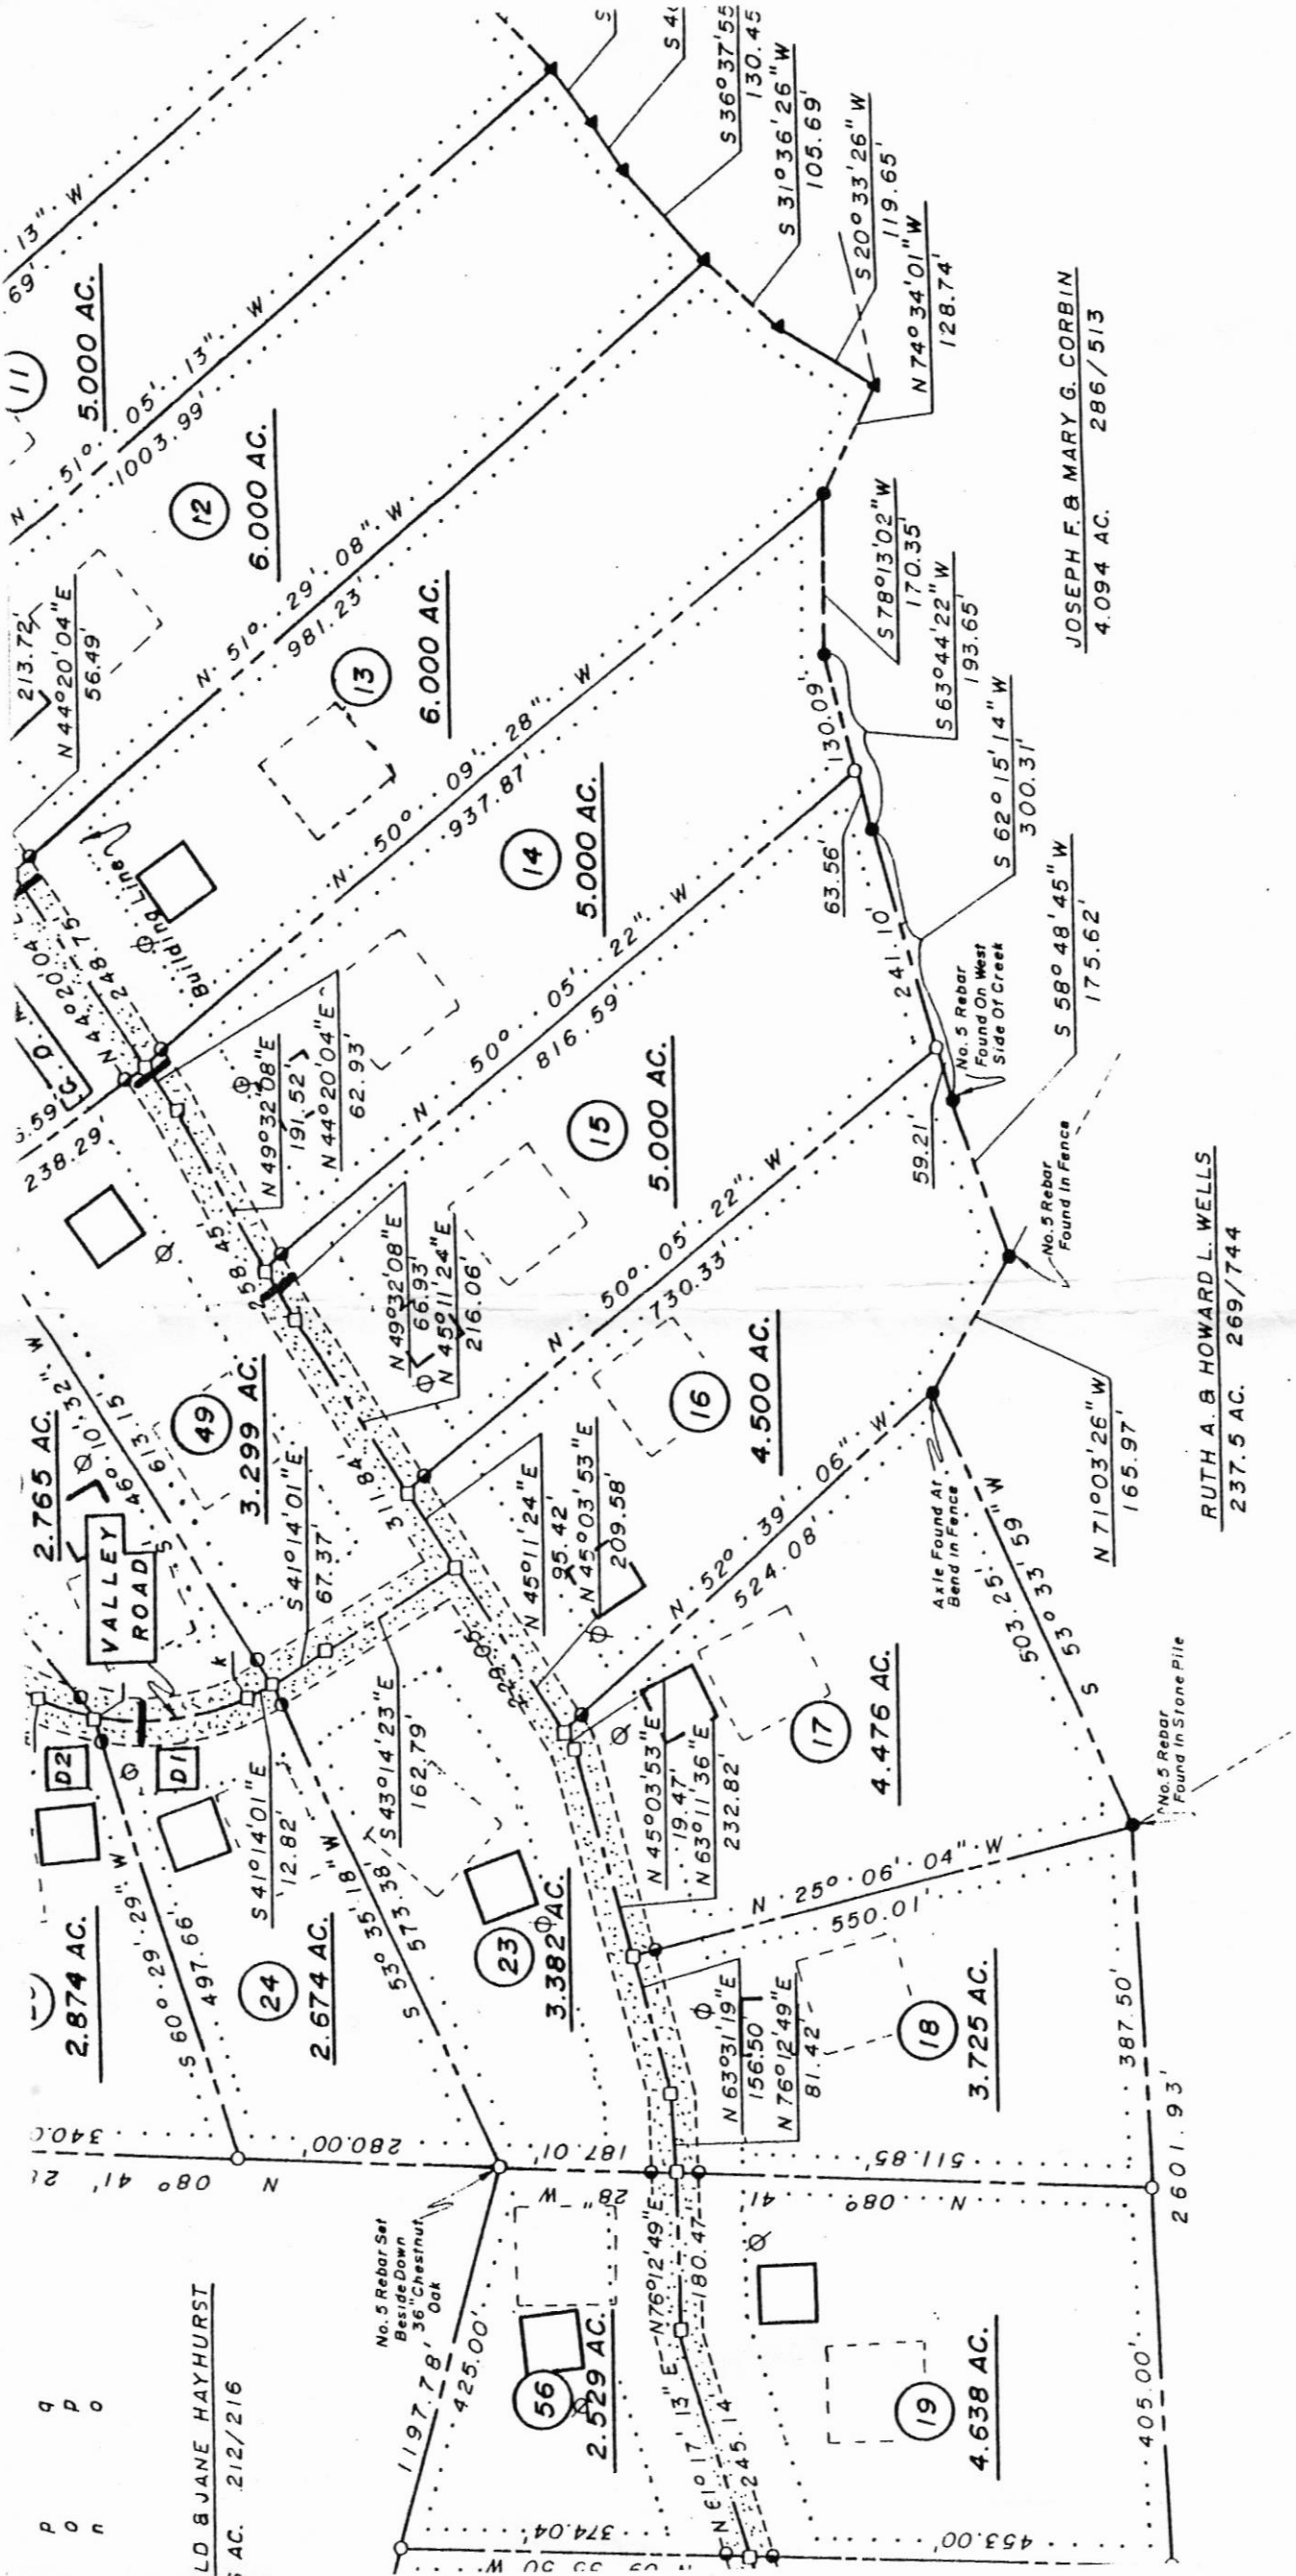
13" W
69'
11
5.000 AC.
N 51° 05' 13" W
1003.99'
S 36°37'55
130.45
S 40
S 31°36'26" W
105.69'
S 20°33'26" W
119.65'
N 74°34'01" W
128.74'
12
6.000 AC.
N 51° 29' 08" W
981.23'
213.72'
N 44°20'04"E
56.49'
13
6.000 AC.
N 50° 09' 28" W
937.87'
S 78°13'02" W
170.35'
S 63°44'22" W
193.65'
JOSEPH F. & MARY G. CORBIN
4.094 AC. 286/513
130.09'
14
5.000 AC.
N 50° 05' 22" W
816.59'
63.56'
S 62°15'14" W
300.31'
241.10'
S 58°48'45" W
175.62'
No. 5 Rebar Found On West Side Of Creek
Building Line
N 44°20'04" E
248.75'
238.29'
N 49°32'08"E
191.52'
N 44°20'04"E
62.93'
15
5.000 AC.
N 50° 05' 22" W
730.33'
59.21'
No. 5 Rebar Found In Fence
RUTH A. & HOWARD L. WELLS
237.5 AC. 269/744
2.765 AC.
N 46° 10' 32" W
613.15
49
3.299 AC.
258.45
N 49°32'08"E
66.93'
N 45°11'24"E
216.06'
16
4.500 AC.
N 52° 39' 06" W
524.08'
Axle Found At Bend In Fence
N 71°03'26" W
165.97'
VALLEY ROAD
S 41°14'01"E
67.37'
311.84
N 45°11'24"E
95.42'
N 45°03'53"E
209.58'
503.25'
S 53° 33' 59" W
229.05
D2
D1
S 41°14'01"E
12.82'
S 43°14'23"E
162.79'
N 45°03'53"E
19.47'
N 63°11'36"E
232.82'
17
4.476 AC.
No. 5 Rebar Found In Stone Pile
2.874 AC.
S 60° 29' 29" W
497.66'
24
2.674 AC.
S 53° 35' 18" W
573.38'
23
3.382 AC.
N 25° 06' 04" W
550.01'
N 63°31'19"E
156.50
N 76°12'49"E
81.42'
18
3.725 AC.
387.50'
340.0
N 08° 41' 2
280.00'
187.01'
511.85'
N 08° 41'
2601.93'
No. 5 Rebar Set Beside Down 36" Chestnut Oak
28" W
N 76°12'49"E
180.47'
1197.78'
425.00'
56
2.529 AC.
N 61° 17' 13" E
245.14'
19
4.638 AC.
405.00'
LD & JANE HAYHURST
AC. 212/216
374.04'
453.00'